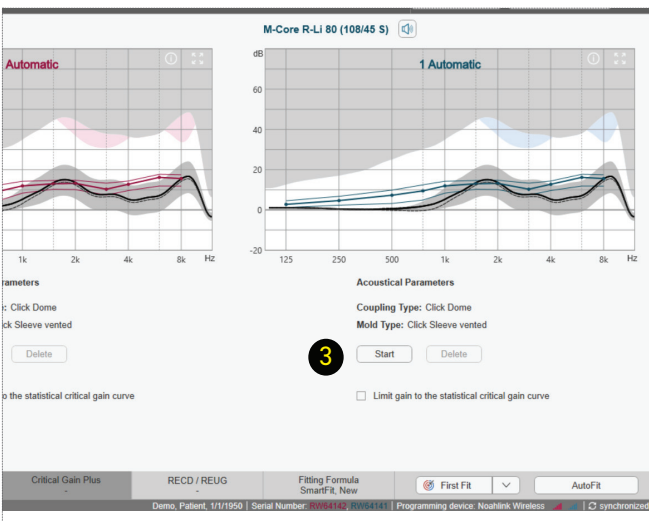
M-Core R-Li 80 (108/45 S)

Automatic

1k 2k 4k 8k Hz

arameters

: Click Dome

ck Sleeve vented

Delete

o the statistical critical gain curve

dB

80

60

40

20

0

-20

1 Automatic

125 250 500 1k 2k 4k 8k Hz

Acoustical Parameters

Coupling Type: Click Dome

Mold Type: Click Sleeve vented

3

Start

Delete

Limit gain to the statistical critical gain curve

Critical Gain Plus
-

RECD / REUG
-

Fitting Formula
SmartFit, New

First Fit

AutoFit

Demo, Patient, 1/1/1950 | Serial Number: RW64142 RW64141 | Programming device: Noahlink Wireless | synchronized